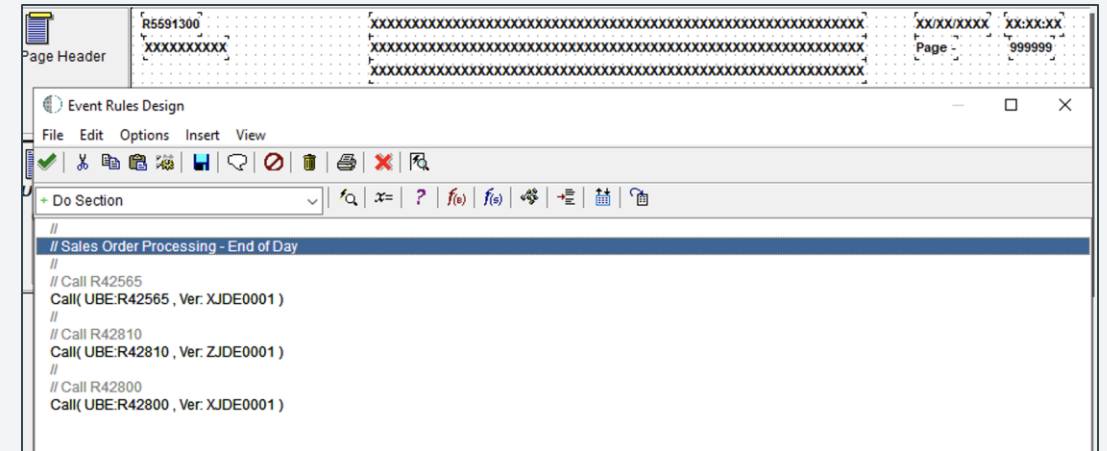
Page Header

R5591300
XXXXXXXXXX

XXXXXXXXXXXXXXXXXXXXXXXXXXXXXXXXXXXXXXXXXXXXXXXXXXXXXXXXXXXXXXXX
XXXXXXXXXXXXXXXXXXXXXXXXXXXXXXXXXXXXXXXXXXXXXXXXXXXXXXXXXXXXXXXX
XXXXXXXXXXXXXXXXXXXXXXXXXXXXXXXXXXXXXXXXXXXXXXXXXXXXXXXXXXXXXXXX

XX/XX/XXXX XX:XX:XX
Page - 999999

Event Rules Design

File Edit Options Insert View

+ Do Section

//
// Sales Order Processing - End of Day
//
// Call R42565
Call( UBE:R42565 , Ver: XJDE0001 )
//
// Call R42810
Call( UBE:R42810 , Ver: ZJDE0001 )
//
// Call R42800
Call( UBE:R42800 , Ver: XJDE0001 )